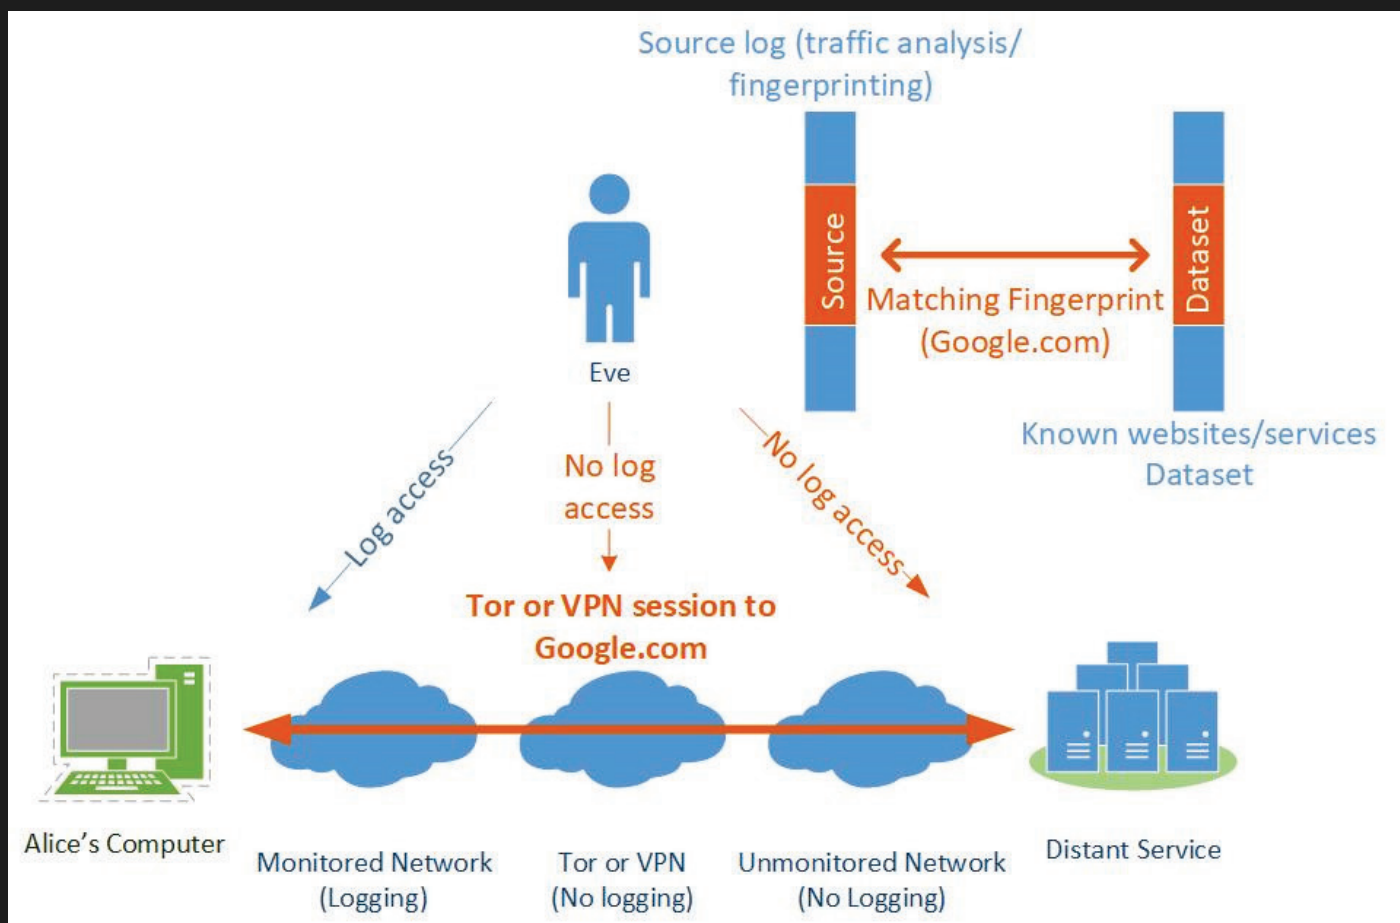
Source log (traffic analysis/ fingerprinting)

Source

Dataset

Matching Fingerprint (Google.com)

Known websites/services Dataset

Eve

Log access

No log access

No log access

Tor or VPN session to Google.com

Alice's Computer

Monitored Network (Logging)

Tor or VPN (No logging)

Unmonitored Network (No Logging)

Distant Service